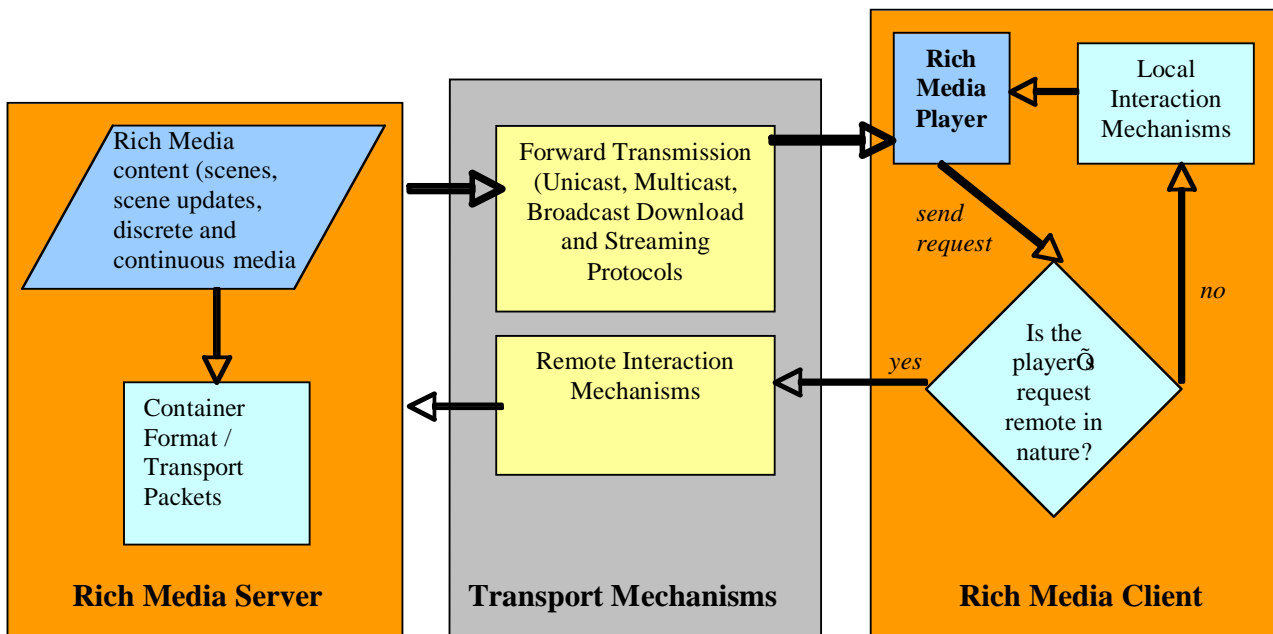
Rich Media content (scenes, scene updates, discrete and continuous media

Container Format / Transport Packets

Rich Media Server

Forward Transmission (Unicast, Multicast, Broadcast Download and Streaming Protocols

Remote Interaction Mechanisms

Transport Mechanisms

Rich Media Player

Local Interaction Mechanisms

send request

no

yes

Is the playerÕs request remote in nature?

Rich Media Client